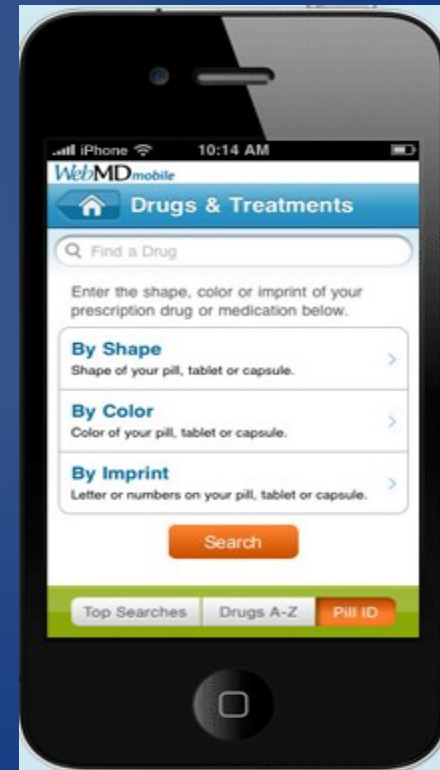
iPhone 10:14 AM
WebMDmobile
Drugs & Treatments
Find a Drug
Enter the shape, color or imprint of your prescription drug or medication below.
By Shape
Shape of your pill, tablet or capsule.
By Color
Color of your pill, tablet or capsule.
By Imprint
Letter or numbers on your pill, tablet or capsule.
Search
Top Searches
Drugs A-Z
Pill ID